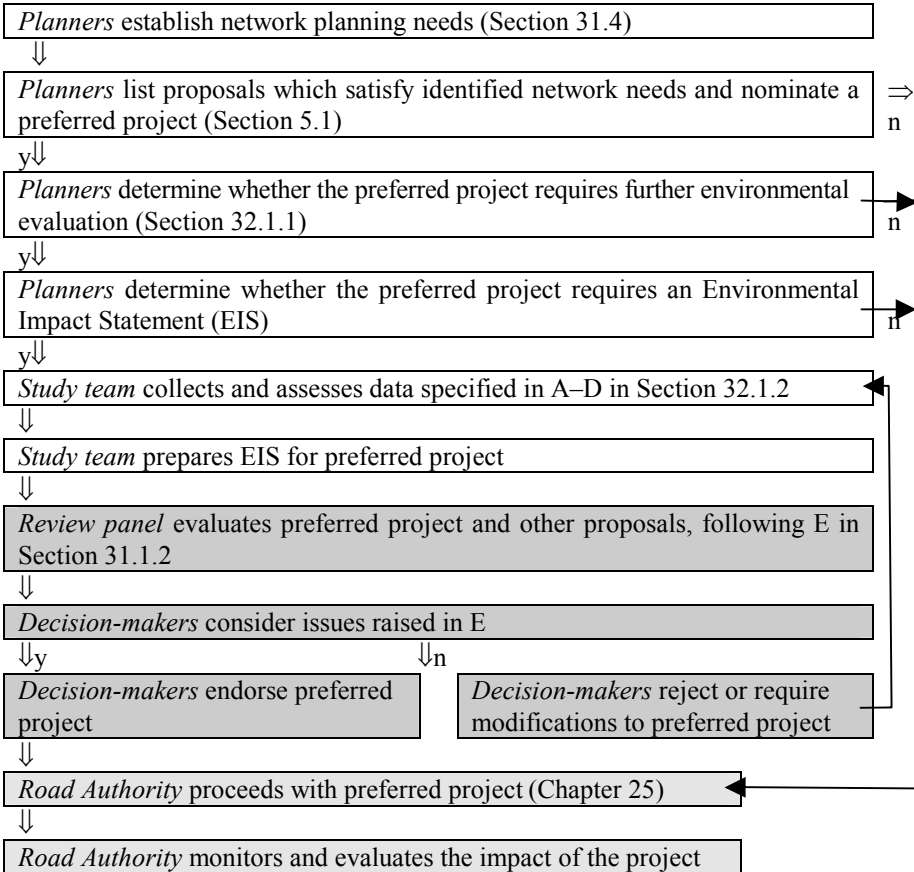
*Planners* establish network planning needs (Section 31.4)

⇓

*Planners* list proposals which satisfy identified network needs and nominate a preferred project (Section 5.1)

⇒ n

y⇓

*Planners* determine whether the preferred project requires further environmental evaluation (Section 32.1.1)

n

y⇓

*Planners* determine whether the preferred project requires an Environmental Impact Statement (EIS)

n

y⇓

*Study team* collects and assesses data specified in A–D in Section 32.1.2

⇓

*Study team* prepares EIS for preferred project

⇓

*Review panel* evaluates preferred project and other proposals, following E in Section 31.1.2

⇓

*Decision-makers* consider issues raised in E

⇓y

⇓n

*Decision-makers* endorse preferred project

*Decision-makers* reject or require modifications to preferred project

⇓

*Road Authority* proceeds with preferred project (Chapter 25)

⇓

*Road Authority* monitors and evaluates the impact of the project